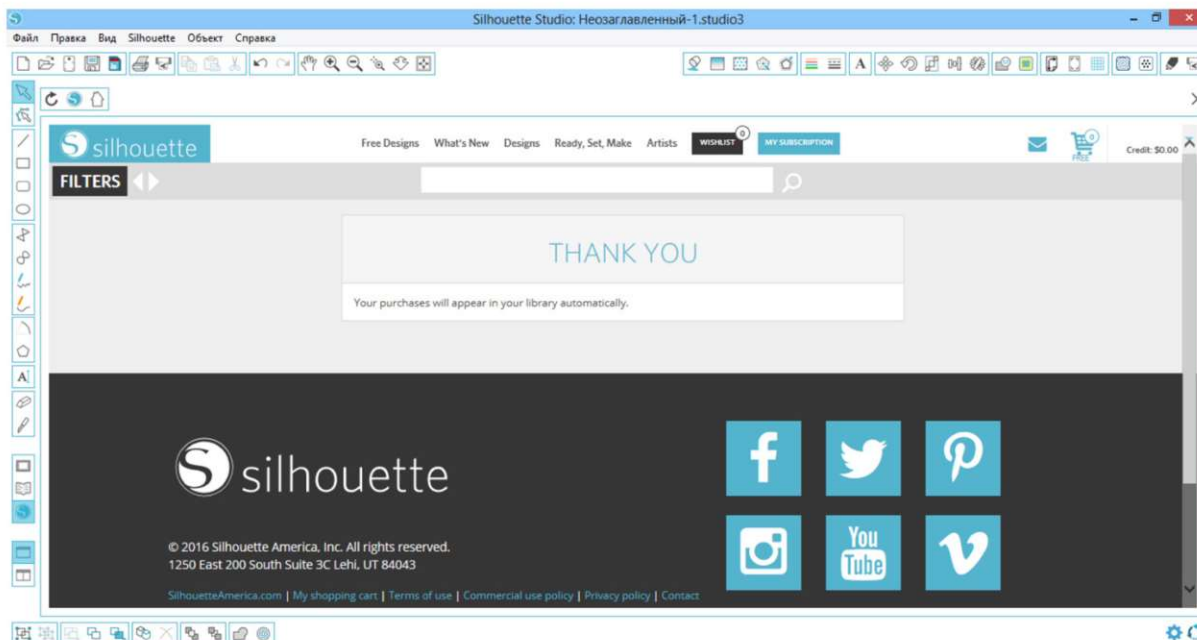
Silhouette Studio: Неозаглавленный-1.studio3

Файл Правка Вид Silhouette Объект Справка

silhouette

Free Designs What's New Designs Ready, Set, Make Artists WISHLIST 0 MY SUBSCRIPTION

0 FREE Credit: $0.00

FILTERS

THANK YOU

Your purchases will appear in your library automatically.

silhouette

© 2016 Silhouette America, Inc. All rights reserved.
1250 East 200 South Suite 3C Lehi, UT 84043

SilhouetteAmerica.com | My shopping cart | Terms of use | Commercial use policy | Privacy policy | Contact

You Tube